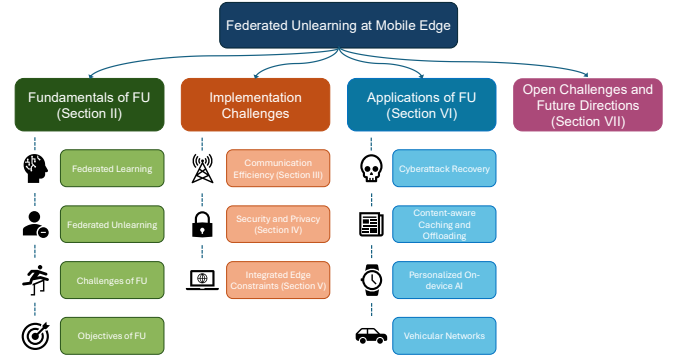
Federated Unlearning at Mobile Edge

Fundamentals of FU (Section II)

Federated Learning

Federated Unlearning

Challenges of FU

Objectives of FU

Implementation Challenges

Communication Efficiency (Section III)

Security and Privacy (Section IV)

Integrated Edge Constraints (Section V)

Applications of FU (Section VI)

Cyberattack Recovery

Content-aware Caching and Offloading

Personalized On-device AI

Vehicular Networks

Open Challenges and Future Directions (Section VII)